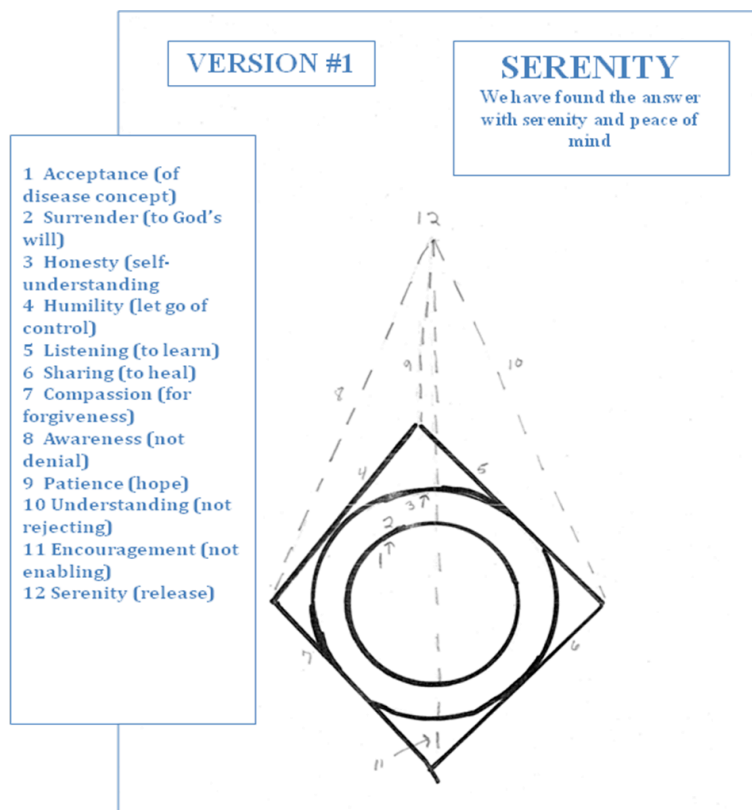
VERSION #1

SERENITY
We have found the answer with serenity and peace of mind

1 Acceptance (of disease concept)
2 Surrender (to God's will)
3 Honesty (self-understanding
4 Humility (let go of control)
5 Listening (to learn)
6 Sharing (to heal)
7 Compassion (for forgiveness)
8 Awareness (not denial)
9 Patience (hope)
10 Understanding (not rejecting)
11 Encouragement (not enabling)
12 Serenity (release)

12
9
8
10
4
5
3
2
1
7
6
11